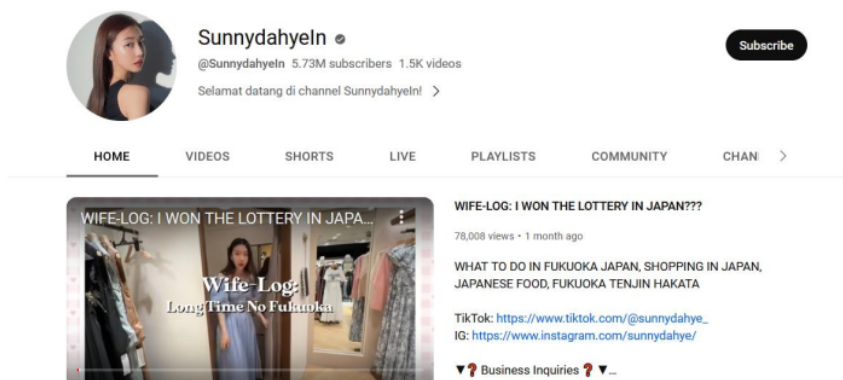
SunnydahyeIn

@SunnydahyeIn 5.73M subscribers 1.5K videos

Selamat datang di channel SunnydahyeIn! >

Subscribe

HOME VIDEOS SHORTS LIVE PLAYLISTS COMMUNITY CHAN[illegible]

WIFE-LOG: I WON THE LOTTERY IN JAPA...

Wife-Log:
Long Time No Fukuoka

WIFE-LOG: I WON THE LOTTERY IN JAPAN???

78,008 views • 1 month ago

WHAT TO DO IN FUKUOKA JAPAN, SHOPPING IN JAPAN, JAPANESE FOOD, FUKUOKA TENJIN HAKATA

TikTok: https://www.tiktok.com/@sunnydahye_
IG: https://www.instagram.com/sunnydahye/

▼❓ Business Inquiries ❓ ▼...